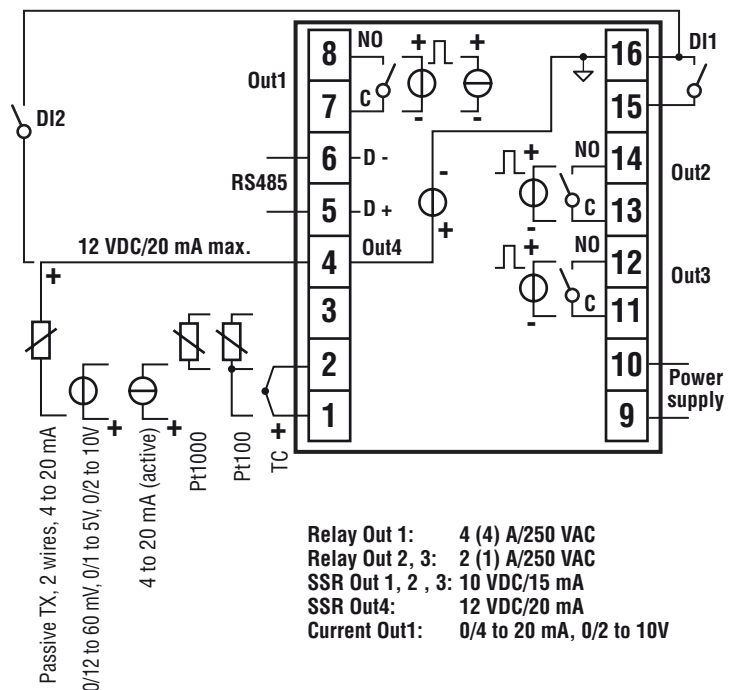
DI2

Out1

8
NO
7
C
+
-
+
-

16
15
DI1

RS485
6
D -
5
D +
-
+

+
NO
14
C
13
-
Out2

12 VDC/20 mA max.
4
Out4
+
NO
12
C
11
-
Out3

+
3
2
1
10
9
Power supply

+
+
+

Passive TX, 2 wires, 4 to 20 mA
0/12 to 60 mV, 0/1 to 5V, 0/2 to 10V
4 to 20 mA (active)
Pt1000
Pt100
TC

| | |
|---|---|
| Relay Out 1: | 4 (4) A/250 VAC |
| Relay Out 2, 3: | 2 (1) A/250 VAC |
| SSR Out 1, 2 , 3: | 10 VDC/15 mA |
| SSR Out4: | 12 VDC/20 mA |
| Current Out1: | 0/4 to 20 mA, 0/2 to 10V |